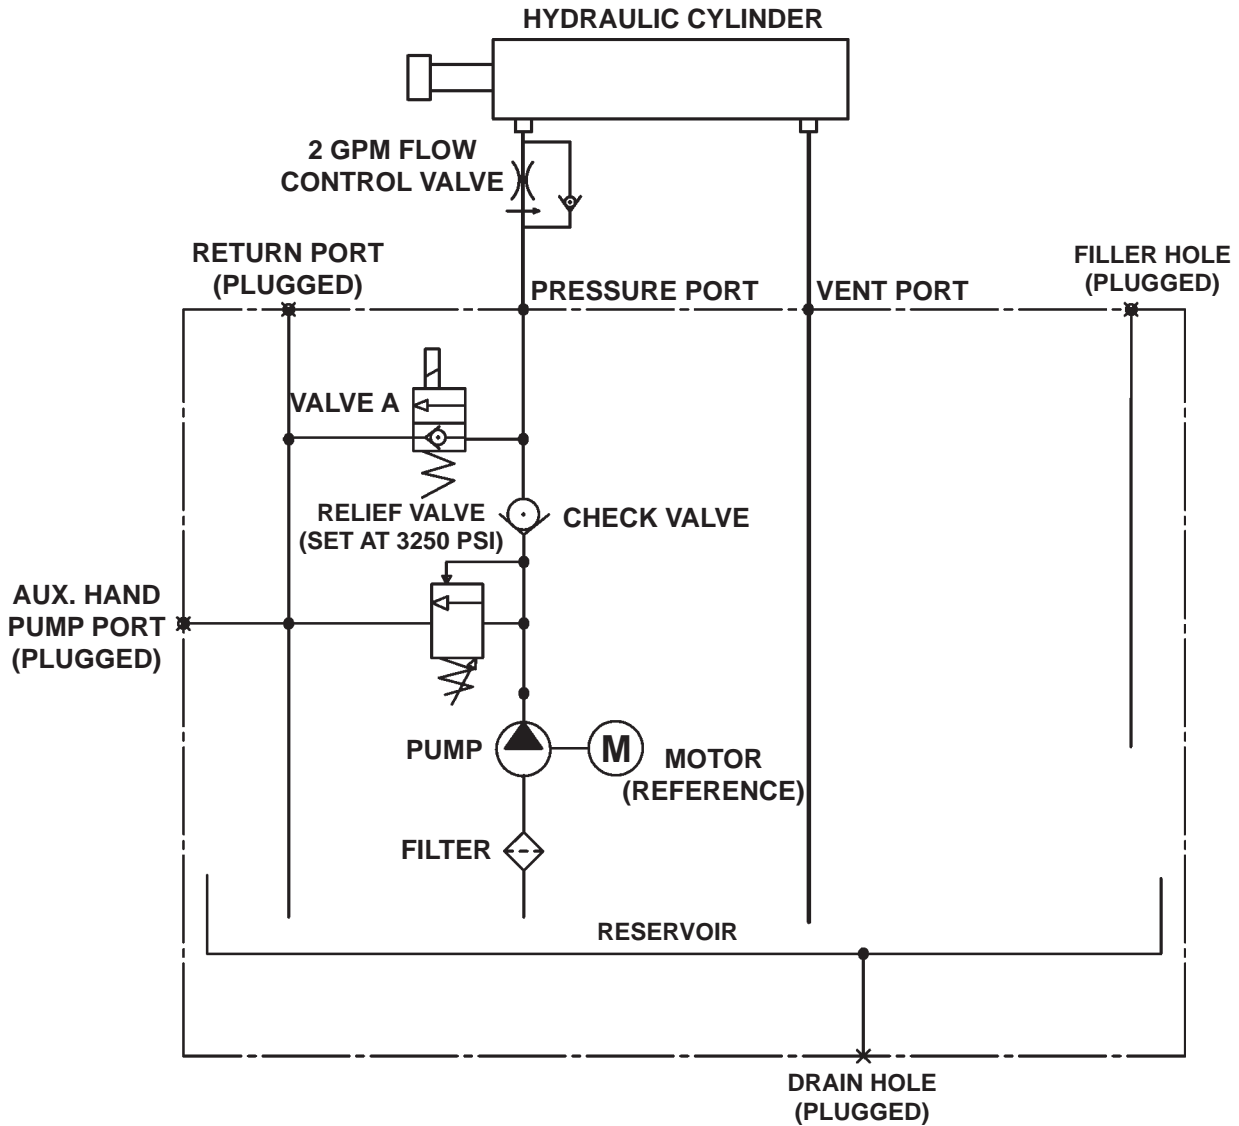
HYDRAULIC CYLINDER

2 GPM FLOW CONTROL VALVE

RETURN PORT (PLUGGED)

PRESSURE PORT

VENT PORT

FILLER HOLE (PLUGGED)

VALVE A

RELIEF VALVE (SET AT 3250 PSI)

CHECK VALVE

AUX. HAND PUMP PORT (PLUGGED)

PUMP

M

MOTOR (REFERENCE)

FILTER

RESERVOIR

DRAIN HOLE (PLUGGED)